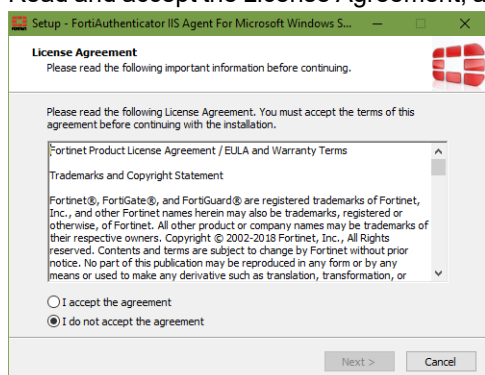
Read and accept the License Agreement, a

Setup - FortiAuthenticator IIS Agent For Microsoft Windows S...

License Agreement
Please read the following important information before continuing.

Please read the following License Agreement. You must accept the terms of this agreement before continuing with the installation.

Fortinet Product License Agreement / EULA and Warranty Terms

Trademarks and Copyright Statement

Fortinet®, FortiGate®, and FortiGuard® are registered trademarks of Fortinet, Inc., and other Fortinet names herein may also be trademarks, registered or otherwise, of Fortinet. All other product or company names may be trademarks of their respective owners. Copyright © 2002-2018 Fortinet, Inc., All Rights reserved. Contents and terms are subject to change by Fortinet without prior notice. No part of this publication may be reproduced in any form or by any means or used to make any derivative such as translation, transformation, or

I accept the agreement

I do not accept the agreement

Next >

Cancel